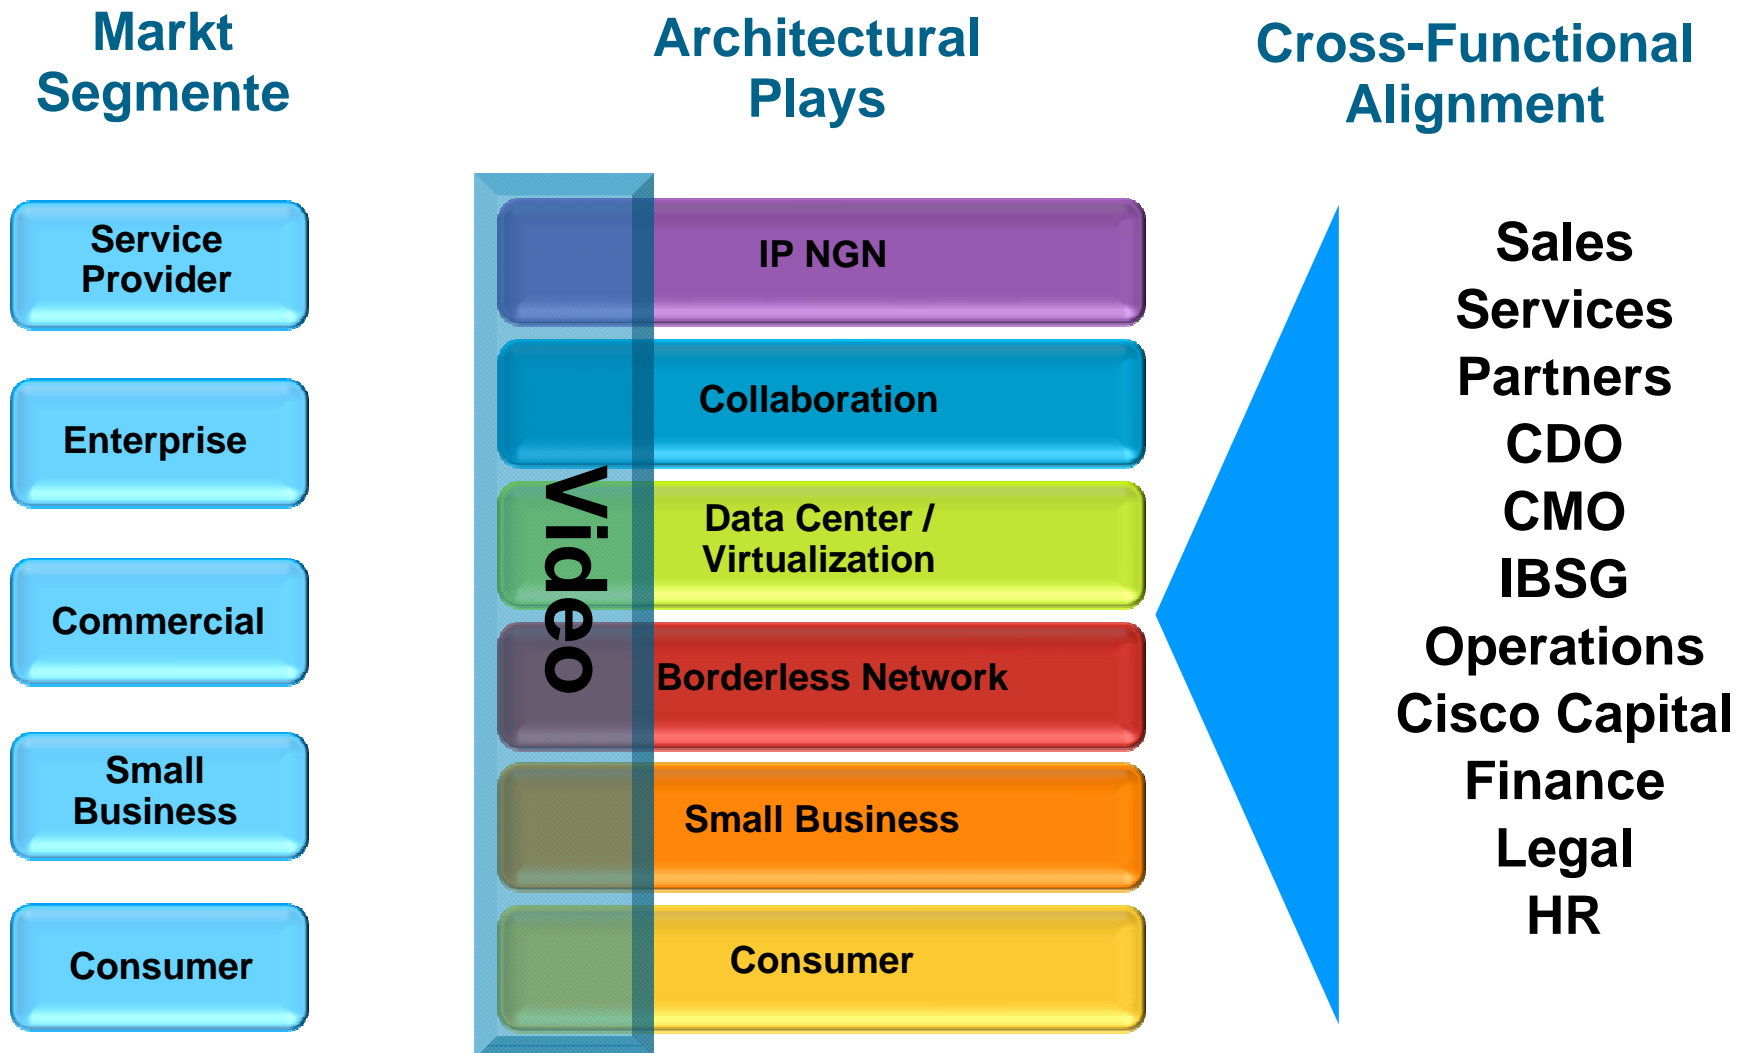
Markt Segmente

Service Provider

Enterprise

Commercial

Small Business

Consumer

Architectural Plays

Video

IP NGN

Collaboration

Data Center / Virtualization

Borderless Network

Small Business

Consumer

Cross-Functional Alignment

Sales
Services
Partners
CDO
CMO
IBSG
Operations
Cisco Capital
Finance
Legal
HR